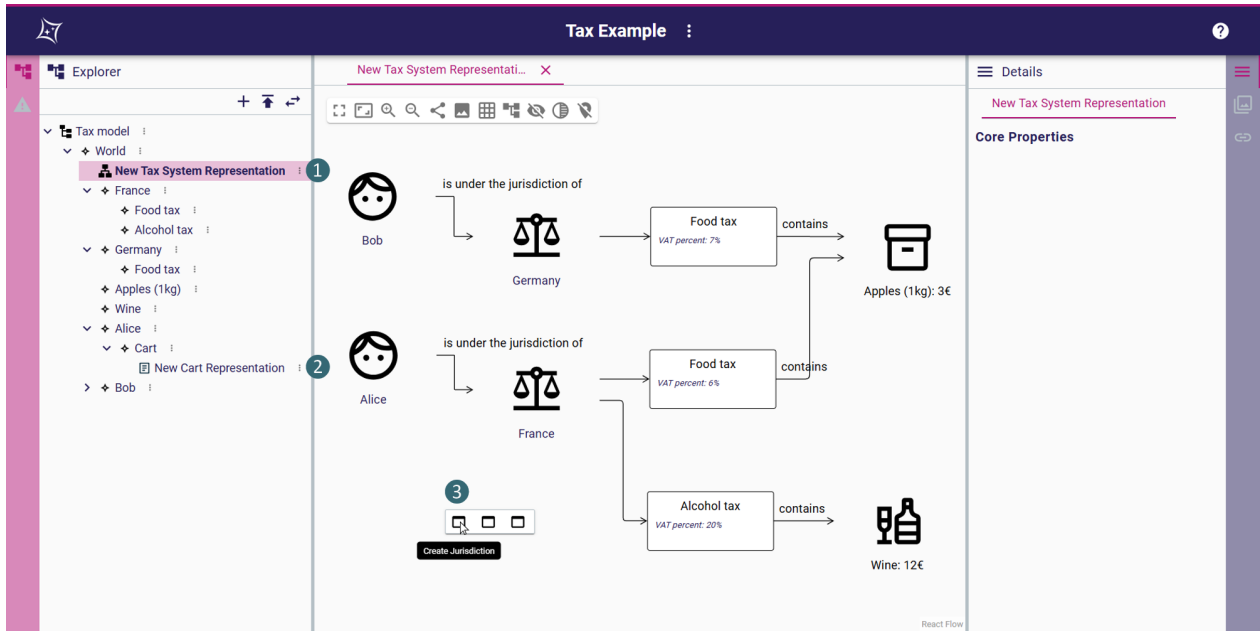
Tax Example ⋮

Explorer

Tax model
World
New Tax System Representation
1
France
Food tax
Alcohol tax
Germany
Food tax
Apples (1kg)
Wine
Alice
Cart
New Cart Representation
2
Bob

New Tax System Representati... ×

Bob
is under the jurisdiction of
Germany
Food tax
VAT percent: 7%
contains
Apples (1kg): 3€

Alice
is under the jurisdiction of
France
Food tax
VAT percent: 6%
contains

3
Create Jurisdiction
Alcohol tax
VAT percent: 20%
contains
Wine: 12€

React Flow

Details
New Tax System Representation
Core Properties